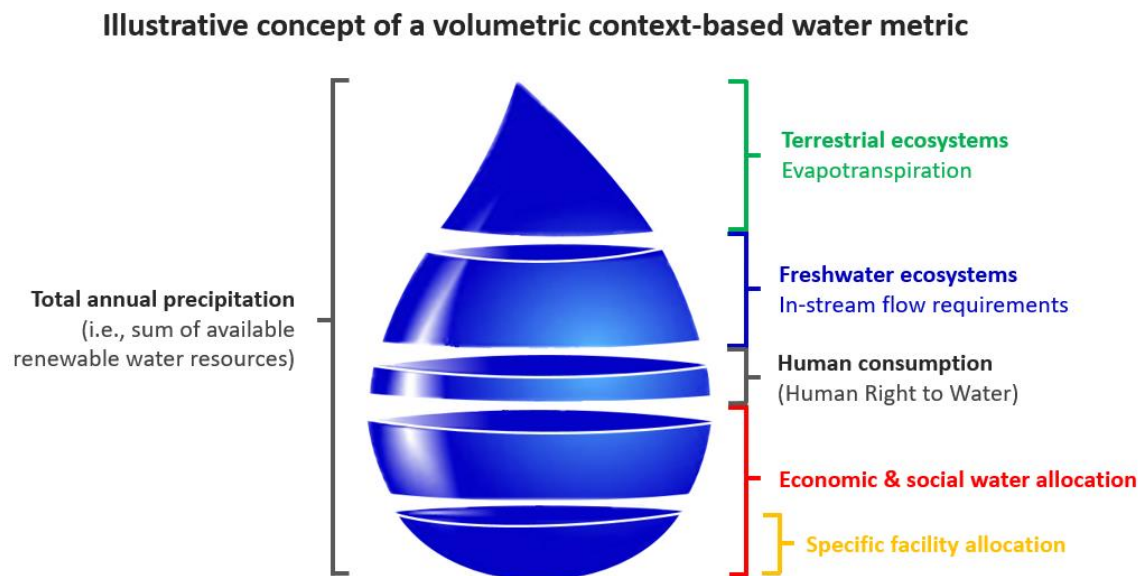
Illustrative concept of a volumetric context-based water metric

Total annual precipitation
(i.e., sum of available renewable water resources)

Terrestrial ecosystems
Evapotranspiration

Freshwater ecosystems
In-stream flow requirements

Human consumption
(Human Right to Water)

Economic & social water allocation

Specific facility allocation